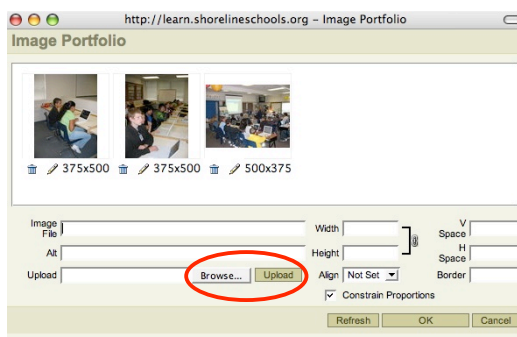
http://learn.shorelineschools.org - Image Portfolio

Image Portfolio

375x500 375x500 500x375

Image File

Alt

Upload

Browse... Upload

Width

Height

Align Not Set

Constrain Proportions

V Space

H Space

Border

Refresh OK Cancel